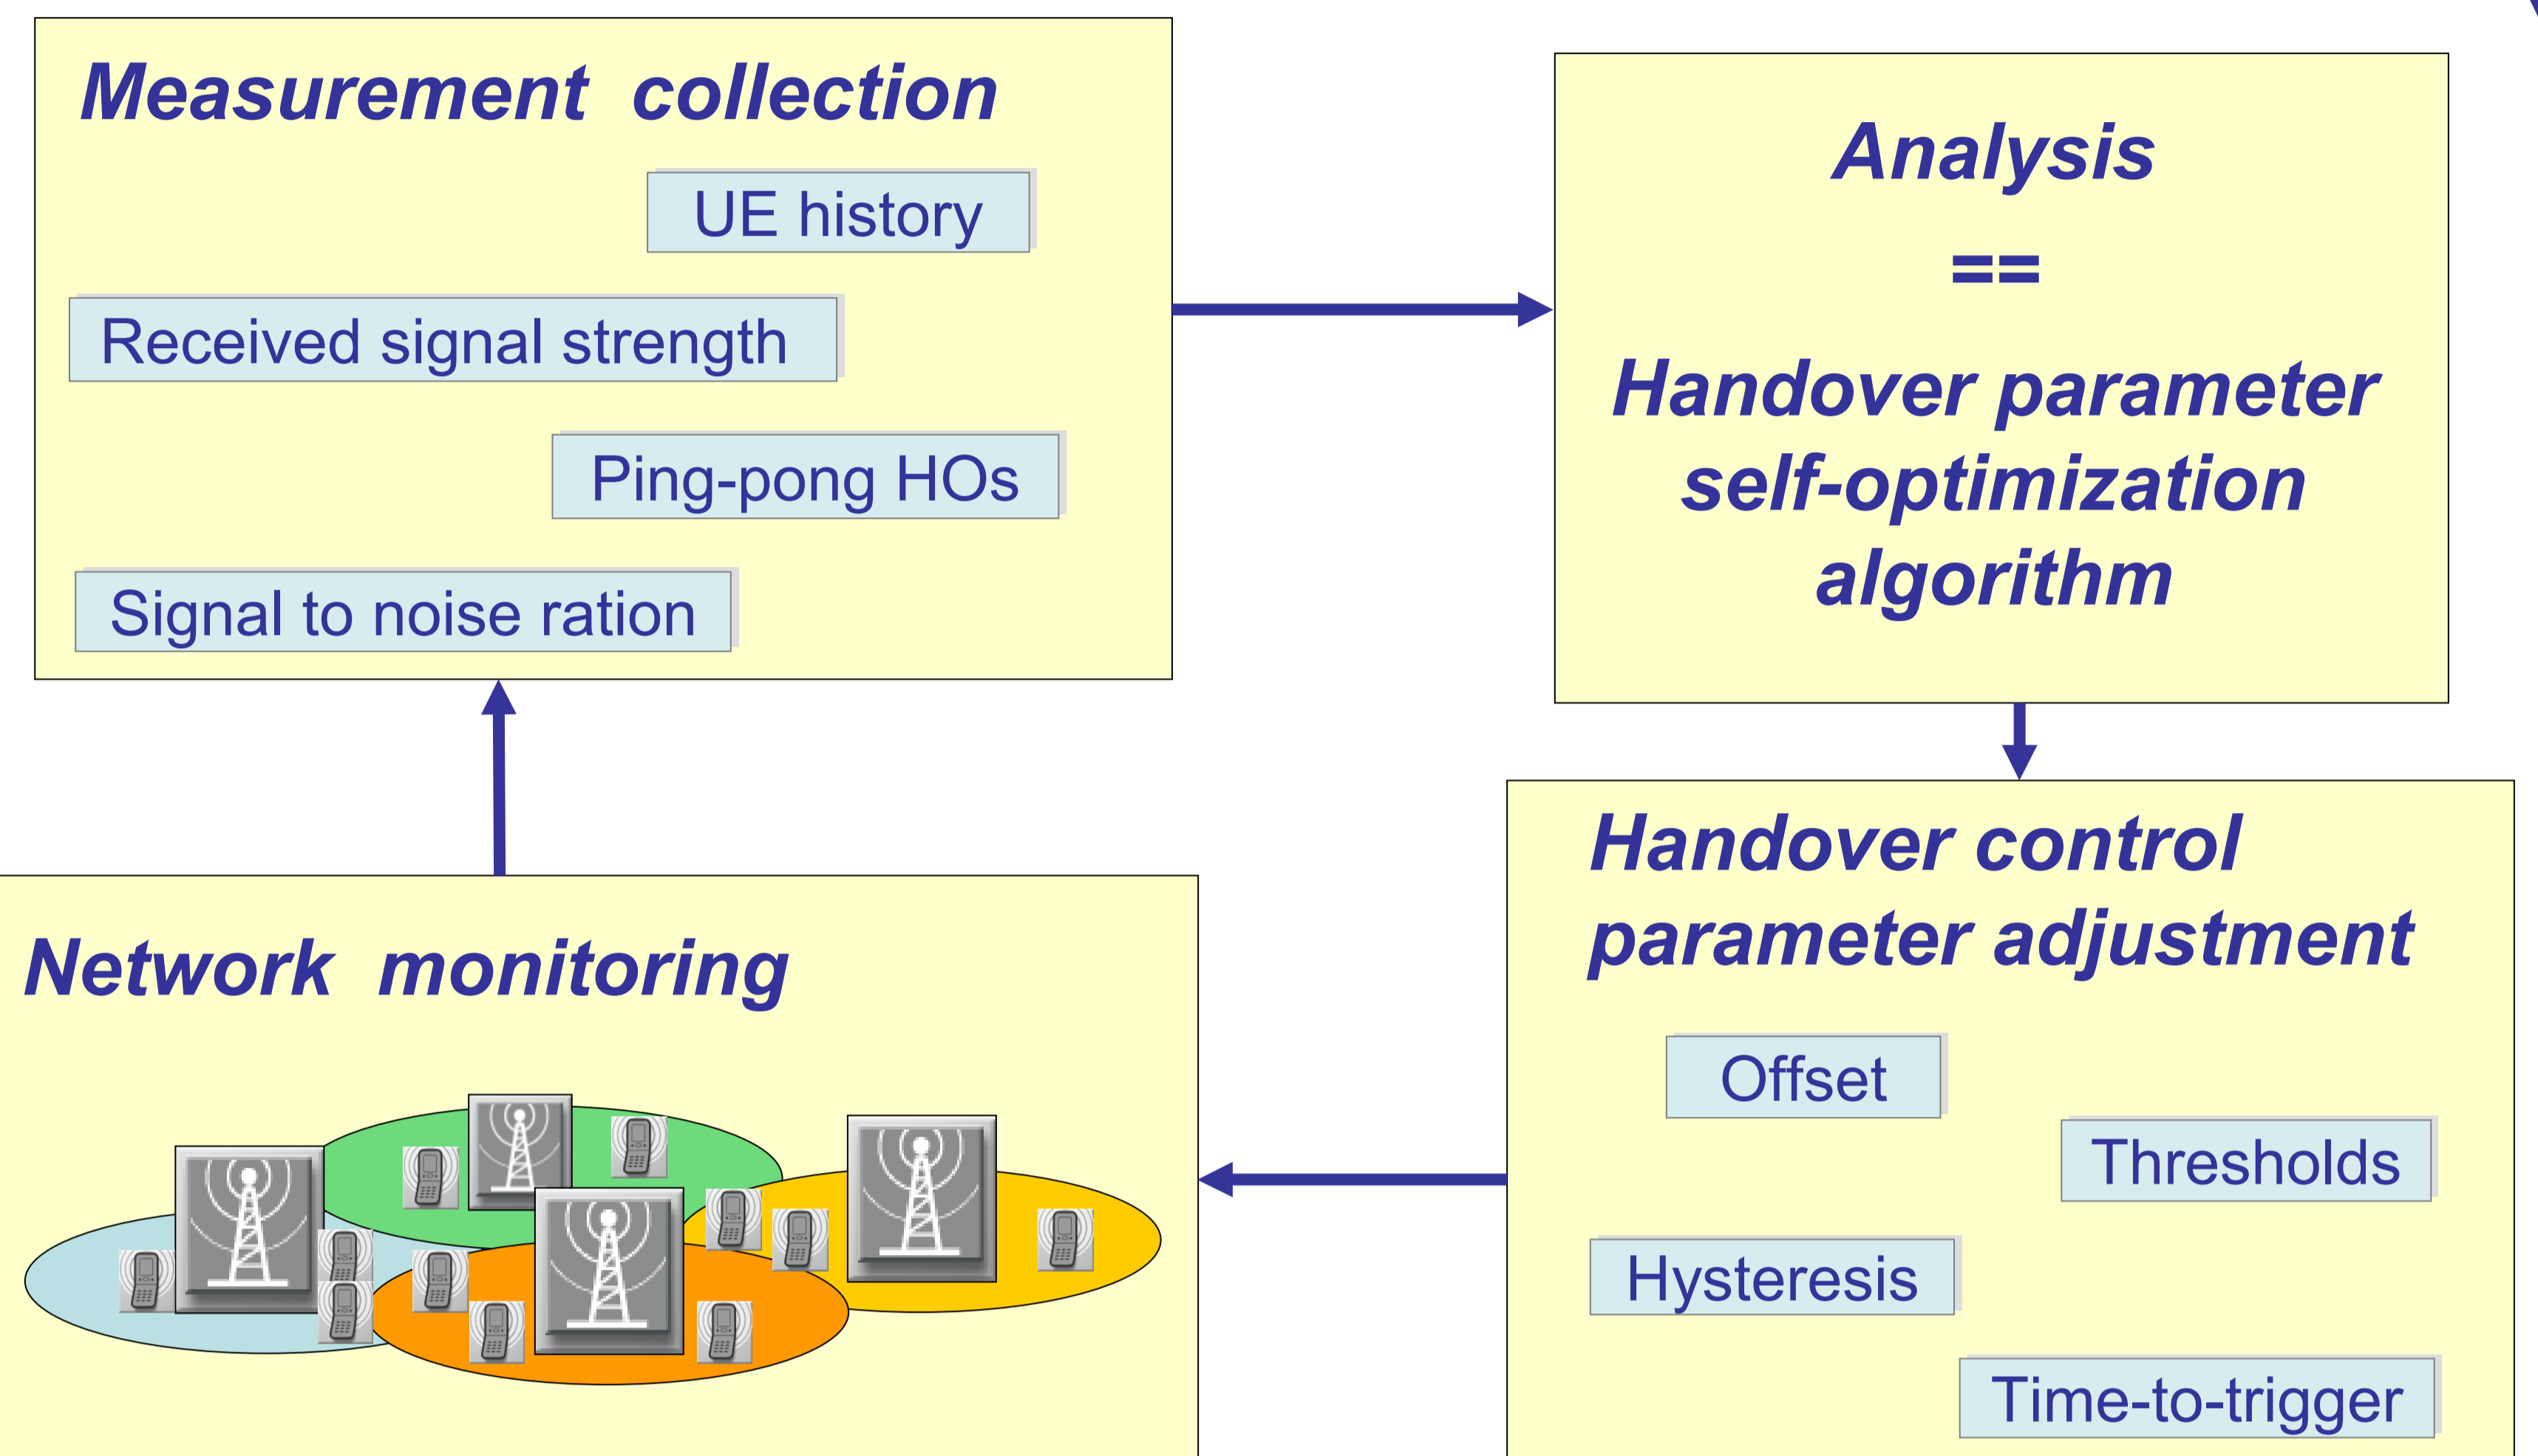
Measurement collection

UE history

Received signal strength

Ping-pong HOs

Signal to noise ration

Analysis
==
Handover parameter self-optimization algorithm

Handover control parameter adjustment

Offset

Thresholds

Hysteresis

Time-to-trigger

Network monitoring